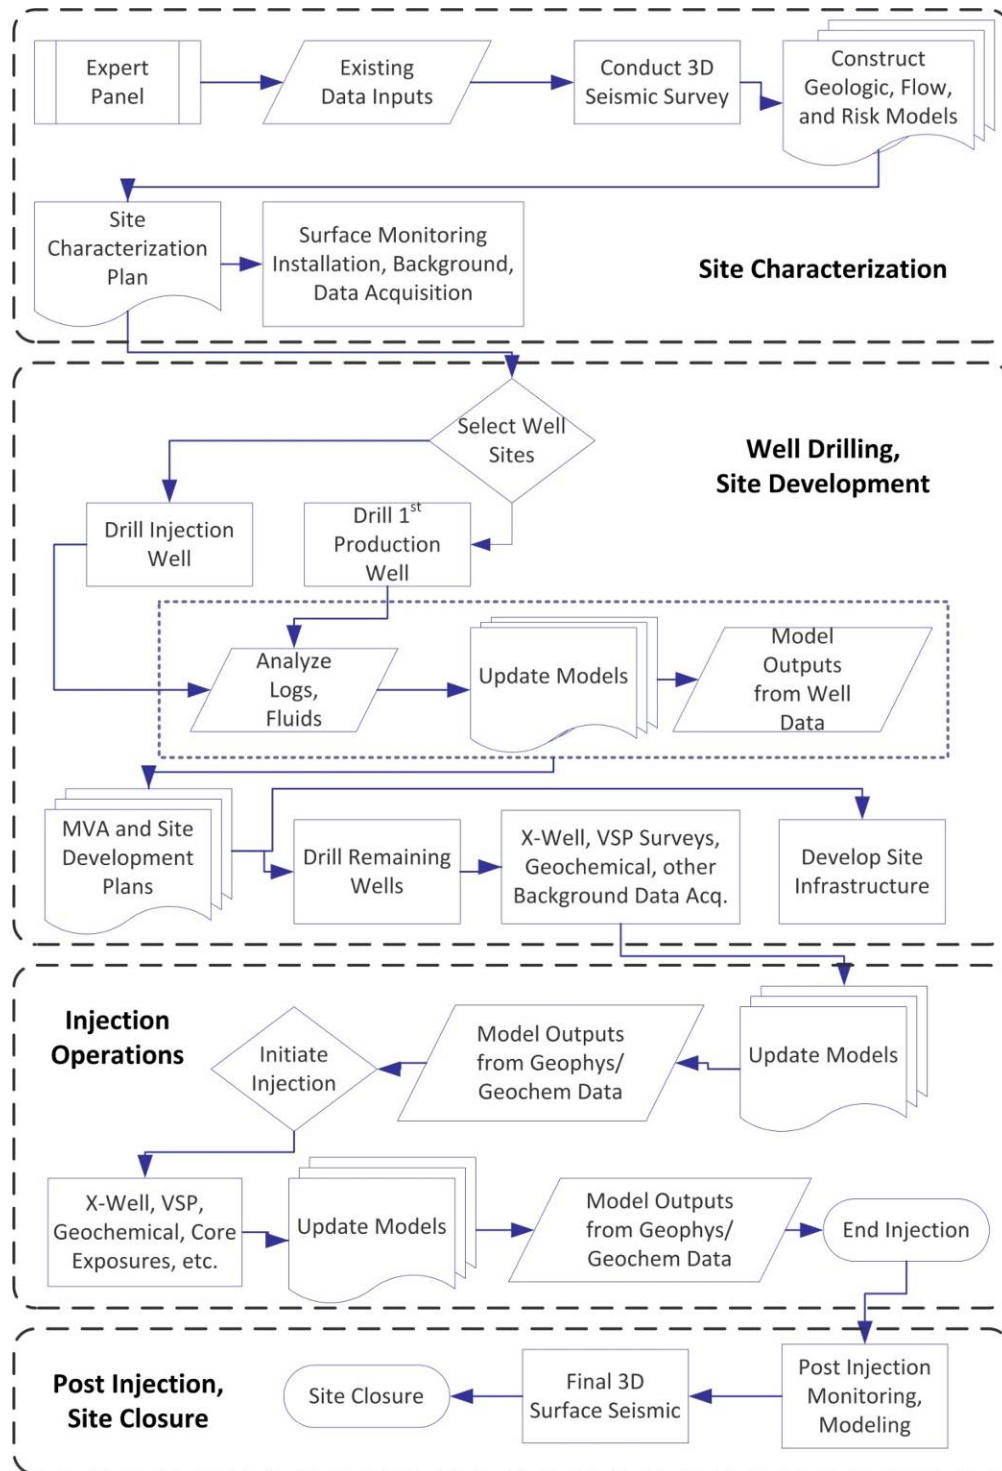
Expert Panel

Existing Data Inputs

Conduct 3D Seismic Survey

Construct Geologic, Flow, and Risk Models

Site Characterization Plan

Surface Monitoring Installation, Background, Data Acquisition

Site Characterization

Select Well Sites

Well Drilling, Site Development

Drill Injection Well

Drill 1$^{st}$ Production Well

Analyze Logs, Fluids

Update Models

Model Outputs from Well Data

MVA and Site Development Plans

Drill Remaining Wells

X-Well, VSP Surveys, Geochemical, other Background Data Acq.

Develop Site Infrastructure

Injection Operations

Initiate Injection

Model Outputs from Geophys/ Geochem Data

Update Models

X-Well, VSP, Geochemical, Core Exposures, etc.

Update Models

Model Outputs from Geophys/ Geochem Data

End Injection

Post Injection, Site Closure

Site Closure

Final 3D Surface Seismic

Post Injection Monitoring, Modeling